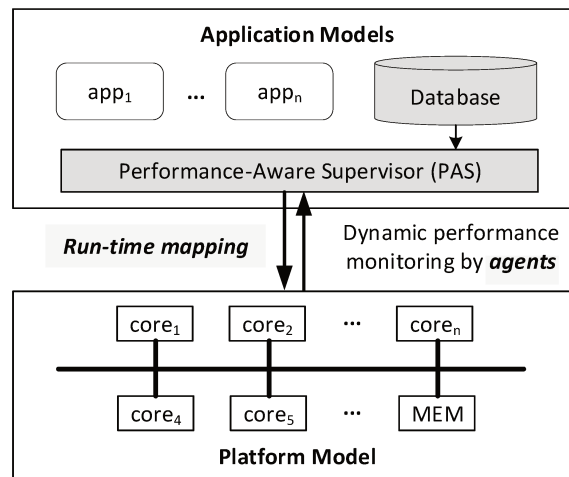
Application Models

$app_1$ ... $app_n$ Database

Performance-Aware Supervisor (PAS)

Run-time mapping

Dynamic performance monitoring by agents

$core_1$ $core_2$ ... $core_n$

$core_4$ $core_5$ ... MEM

Platform Model